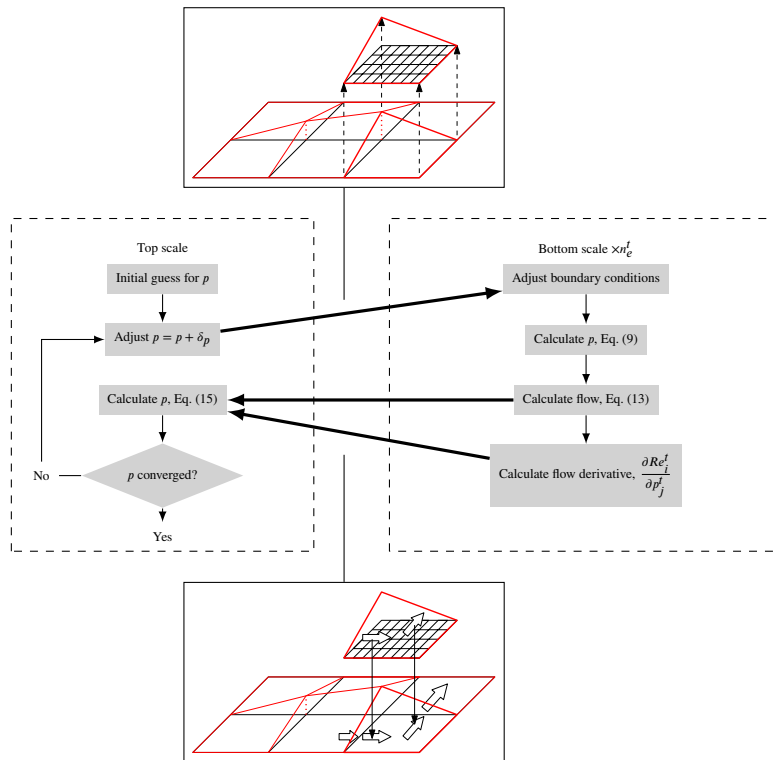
Top scale

Initial guess for $p$

Adjust $p = p + \delta_p$

Calculate $p$, Eq. (15)

$p$ converged?

No

Yes

Bottom scale $\times n_e^t$

Adjust boundary conditions

Calculate $p$, Eq. (9)

Calculate flow, Eq. (13)

Calculate flow derivative, $\frac{\partial Re_i^t}{\partial p_j^t}$